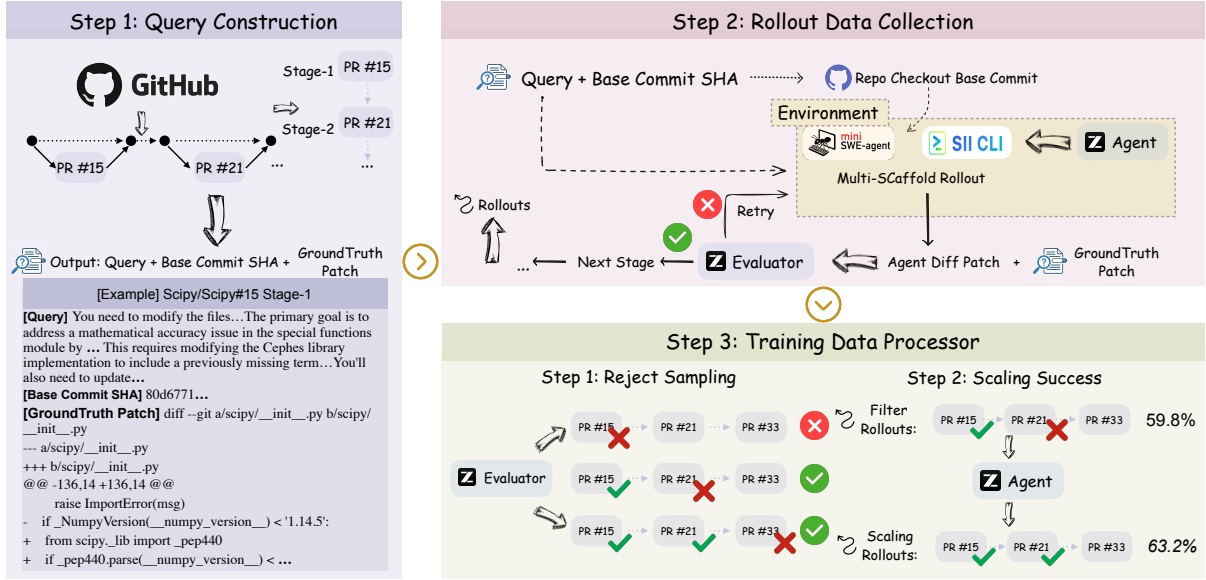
Step 1: Query Construction

GitHub

Stage-1 PR #15

Stage-2 PR #21

...

PR #15

PR #21

...

Output: Query + Base Commit SHA + GroundTruth Patch

[Example] Scipy/Scipy#15 Stage-1

[Query] You need to modify the files…The primary goal is to address a mathematical accuracy issue in the special functions module by … This requires modifying the Cephes library implementation to include a previously missing term…You'll also need to update…

[Base Commit SHA] 80d6771…

[GroundTruth Patch] diff --git a/scipy/__init__.py b/scipy/__init__.py

--- a/scipy/__init__.py

+++ b/scipy/__init__.py

@@ -136,14 +136,14 @@

raise ImportError(msg)

- if _NumpyVersion(__numpy_version__) < '1.14.5':

+ from scipy._lib import _pep440

+ if _pep440.parse(__numpy_version__) < …

Step 2: Rollout Data Collection

Query + Base Commit SHA

Repo Checkout Base Commit

Environment

mini SWE-agent

SII CLI

Agent

Multi-SCaffold Rollout

Rollouts

Retry

... Next Stage

Evaluator

Agent Diff Patch + GroundTruth Patch

Step 3: Training Data Processor

Step 1: Reject Sampling

Step 2: Scaling Success

PR #15 PR #21 PR #33

Evaluator

PR #15 PR #21 PR #33

PR #15 PR #21 PR #33

Filter Rollouts:

PR #15 PR #21 PR #33 59.8%

Agent

Scaling Rollouts:

PR #15 PR #21 PR #33 63.2%